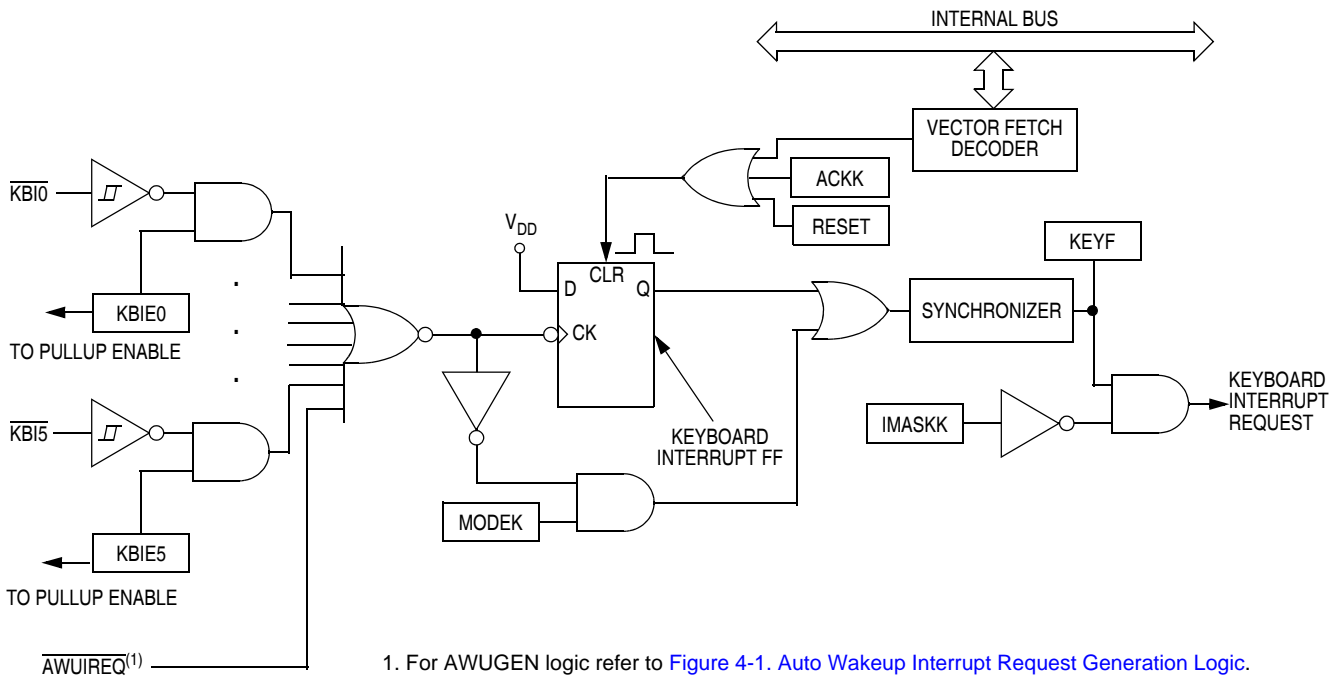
INTERNAL BUS

VECTOR FETCH DECODER

ACKK

RESET

$V_{DD}$

CLR

D

Q

CK

KEYF

SYNCHRONIZER

$\overline{KBI0}$

KBIE0

TO PULLUP ENABLE

.
.
.

$\overline{KBI5}$

KBIE5

TO PULLUP ENABLE

KEYBOARD INTERRUPT FF

MODEK

IMASKK

KEYBOARD INTERRUPT REQUEST

$\overline{AWUIREQ}^{(1)}$

1. For AWUGEN logic refer to Figure 4-1. Auto Wakeup Interrupt Request Generation Logic.